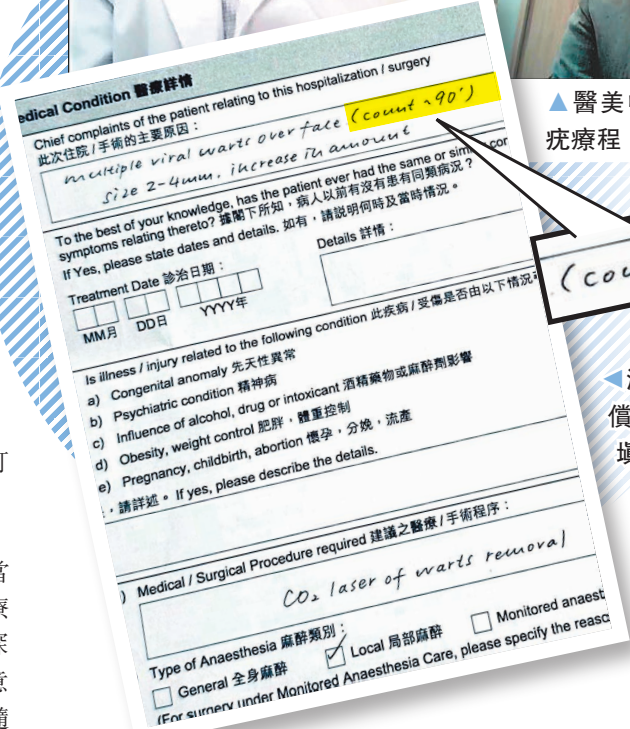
▲醫美
疣療程

edical Condition 醫療詳情

Chief complaints of the patient relating to this hospitalization / surgery
此次住院 / 手術的主要原因：(count ~90')

multiple viral warts over face
size 2-4mm, increase in amount

To the best of your knowledge, has the patient ever had the same or sim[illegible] symptoms relating thereto? 據閣下所知，病人以前有沒有患有同類病況？
If Yes, please state dates and details. 如有，請說明何時及當時情況。

Treatment Date 診治日期：
MM月 DD日 YYYY年

Details 詳情：

(cou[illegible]

Is illness / injury related to the following condition 此疾病 / 受傷是否由以下情況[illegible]
a) Congenital anomaly 先天性異常
b) Psychiatric condition 精神病
c) Influence of alcohol, drug or intoxicant 酒精藥物或麻醉劑影響
d) Obesity, weight control 肥胖，體重控制
e) Pregnancy, childbirth, abortion 懷孕，分娩，流產

，請詳述。If yes, please describe the details.

) Medical / Surgical Procedure required 建議之醫療 / 手術程序：

CO₂ laser of warts removal

Type of Anaesthesia 麻醉類別：
General 全身麻醉
Local 局部麻醉
Monitored anaest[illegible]
(For surgery under Monitored Anaesthesia Care, please specify the reas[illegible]

◀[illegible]
償
壩

叮

省
療
深
意
積